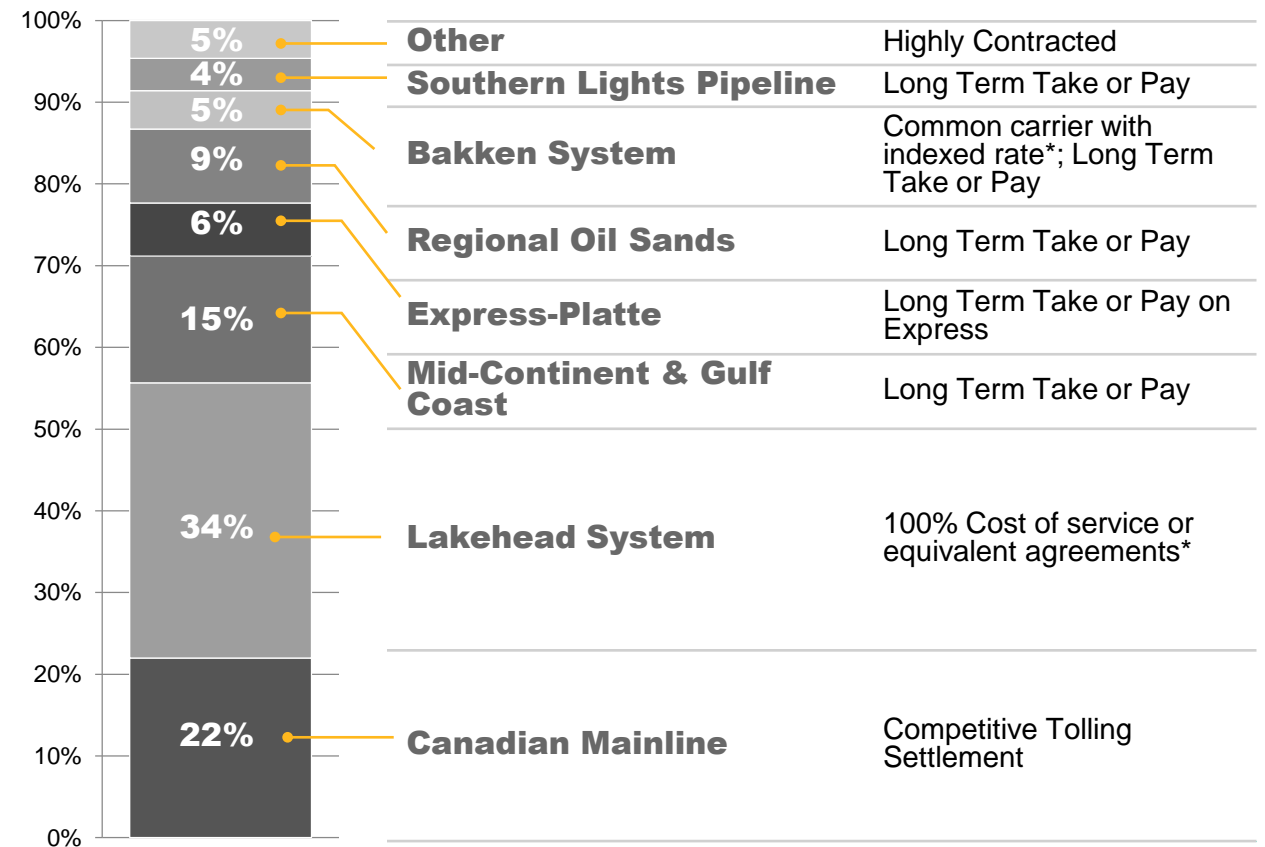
100%
90%
80%
70%
60%
50%
40%
30%
20%
10%
0%

5%
4%
5%
9%
6%
15%
34%
22%

| | |
|---|---|
| Other | Highly Contracted |
| Southern Lights Pipeline | Long Term Take or Pay |
| Bakken System | Common carrier with indexed rate*; Long Term Take or Pay |
| Regional Oil Sands | Long Term Take or Pay |
| Express-Platte | Long Term Take or Pay on Express |
| Mid-Continent & Gulf Coast | Long Term Take or Pay |
| Lakehead System | 100% Cost of service or equivalent agreements* |
| Canadian Mainline | Competitive Tolling Settlement |